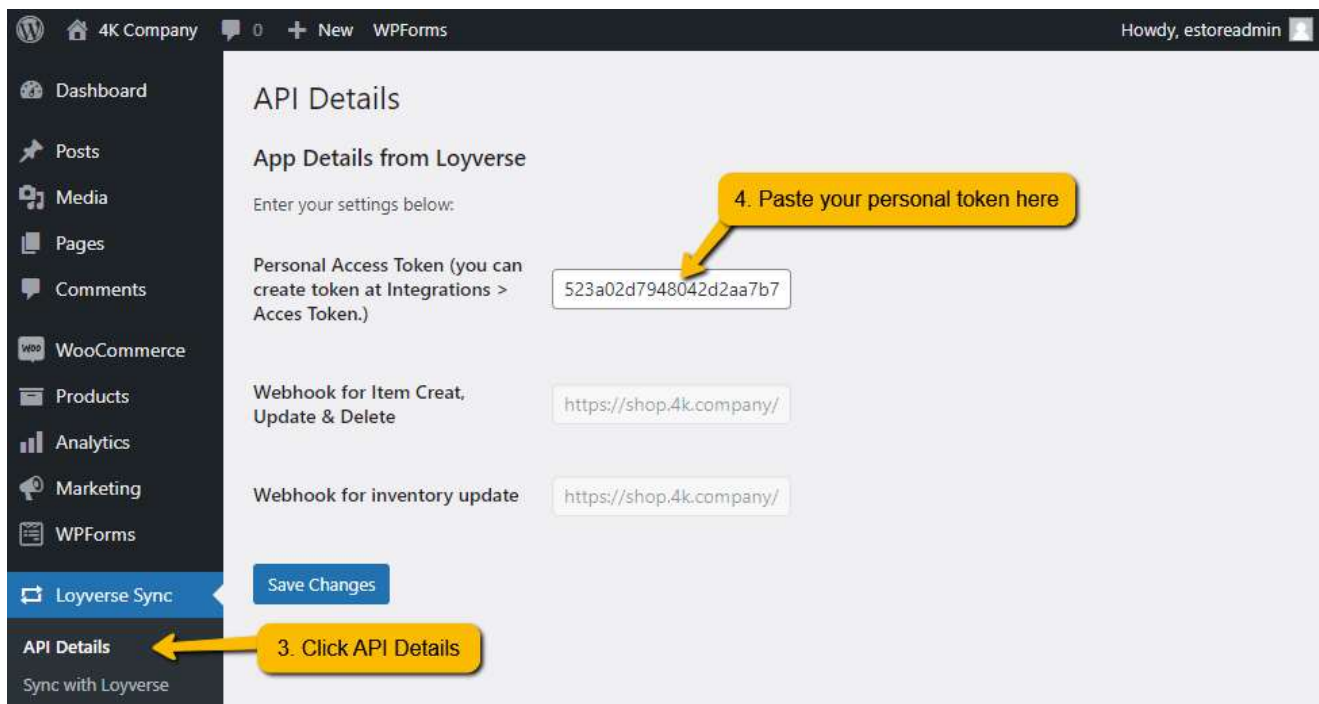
4K Company 0 + New WPForms Howdy, estoreadmin

Dashboard
Posts
Media
Pages
Comments
WooCommerce
Products
Analytics
Marketing
WPForms
Loyverse Sync
API Details
Sync with Loyverse

API Details

App Details from Loyverse

Enter your settings below:

4. Paste your personal token here

Personal Access Token (you can create token at Integrations > Acces Token.)

523a02d7948042d2aa7b7

Webhook for Item Creat, Update & Delete

https://shop.4k.company/

Webhook for inventory update

https://shop.4k.company/

Save Changes

3. Click API Details